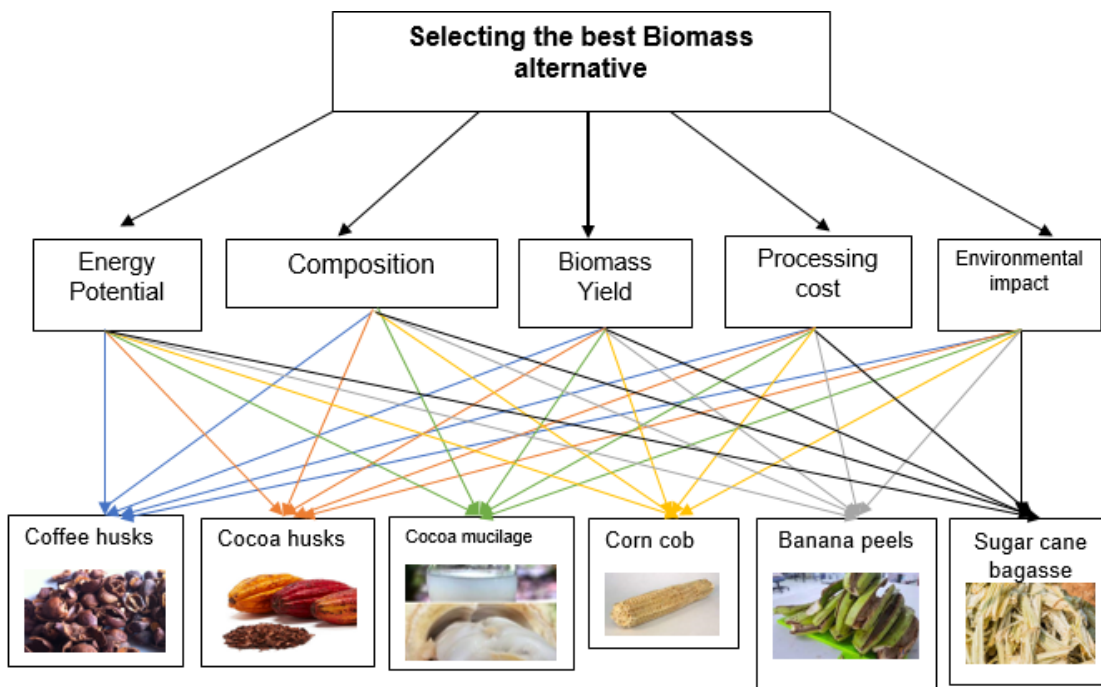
Selecting the best Biomass alternative

Energy Potential

Composition

Biomass Yield

Processing cost

Environmental impact

Coffee husks

Cocoa husks

Cocoa mucilage

Corn cob

Banana peels

Sugar cane bagasse